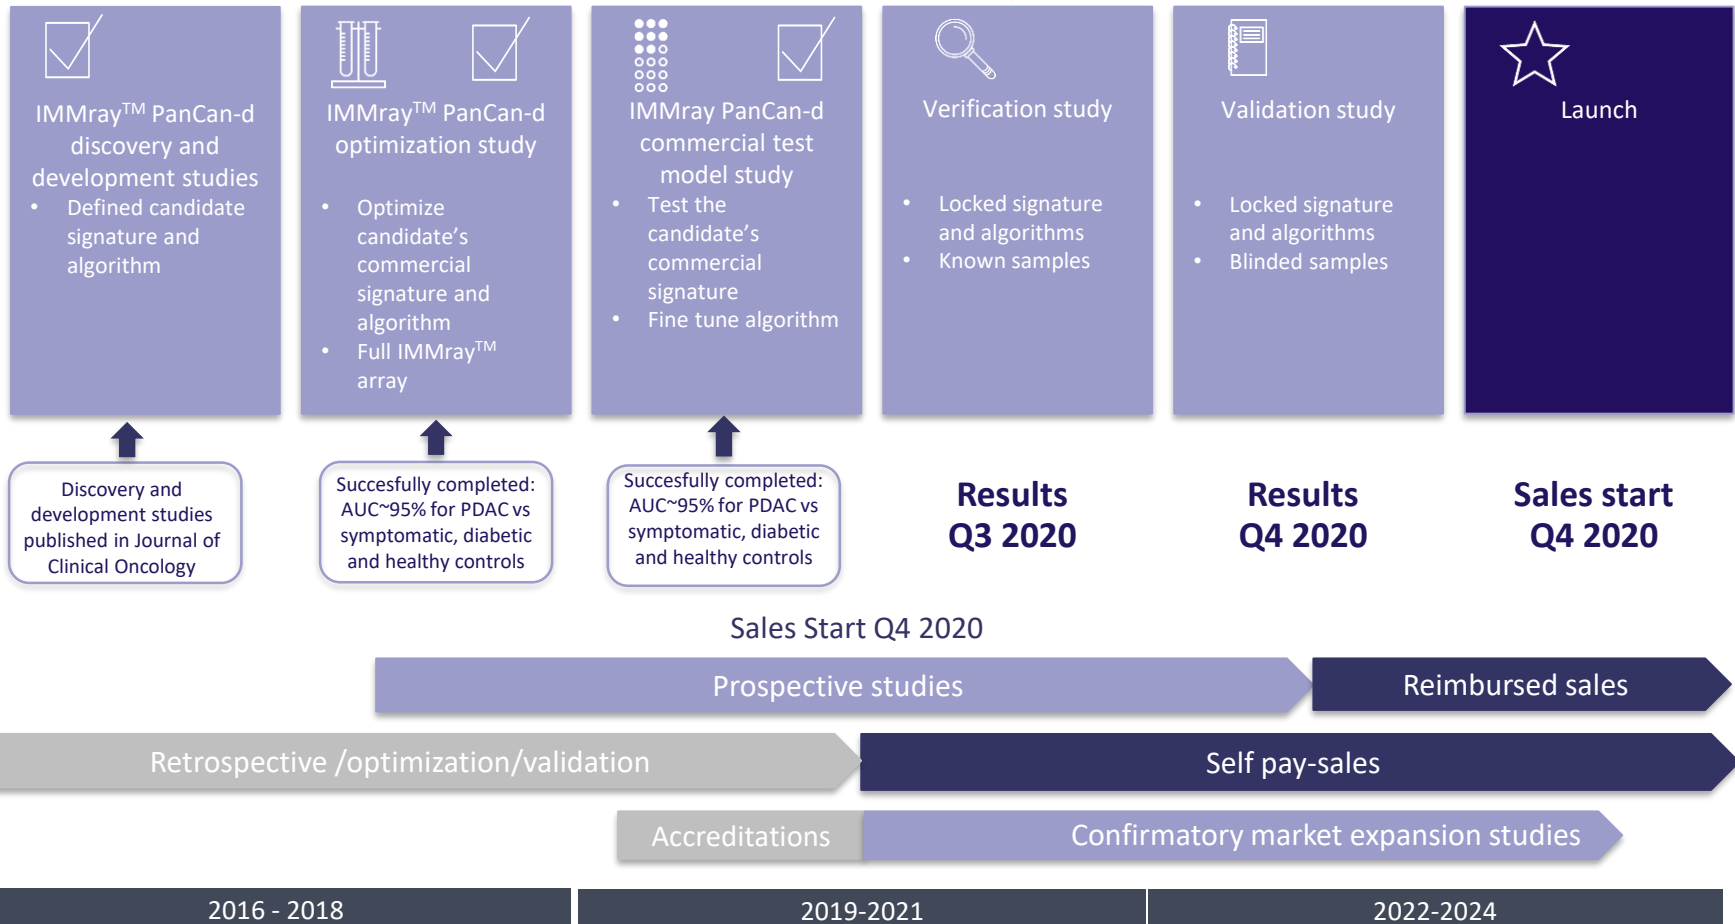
IMMray$^{TM}$ PanCan-d discovery and development studies

- Defined candidate signature and algorithm

IMMray$^{TM}$ PanCan-d optimization study

- Optimize candidate's commercial signature and algorithm
- Full IMMray$^{TM}$ array

IMMray PanCan-d commercial test model study

- Test the candidate's commercial signature
- Fine tune algorithm

Verification study

- Locked signature and algorithms
- Known samples

Validation study

- Locked signature and algorithms
- Blinded samples

Launch

Discovery and development studies published in Journal of Clinical Oncology

Succesfully completed: AUC~95% for PDAC vs symptomatic, diabetic and healthy controls

Succesfully completed: AUC~95% for PDAC vs symptomatic, diabetic and healthy controls

Results Q3 2020

Results Q4 2020

Sales start Q4 2020

Sales Start Q4 2020

Prospective studies

Reimbursed sales

Retrospective /optimization/validation

Self pay-sales

Accreditations

Confirmatory market expansion studies

2016 - 2018

2019-2021

2022-2024